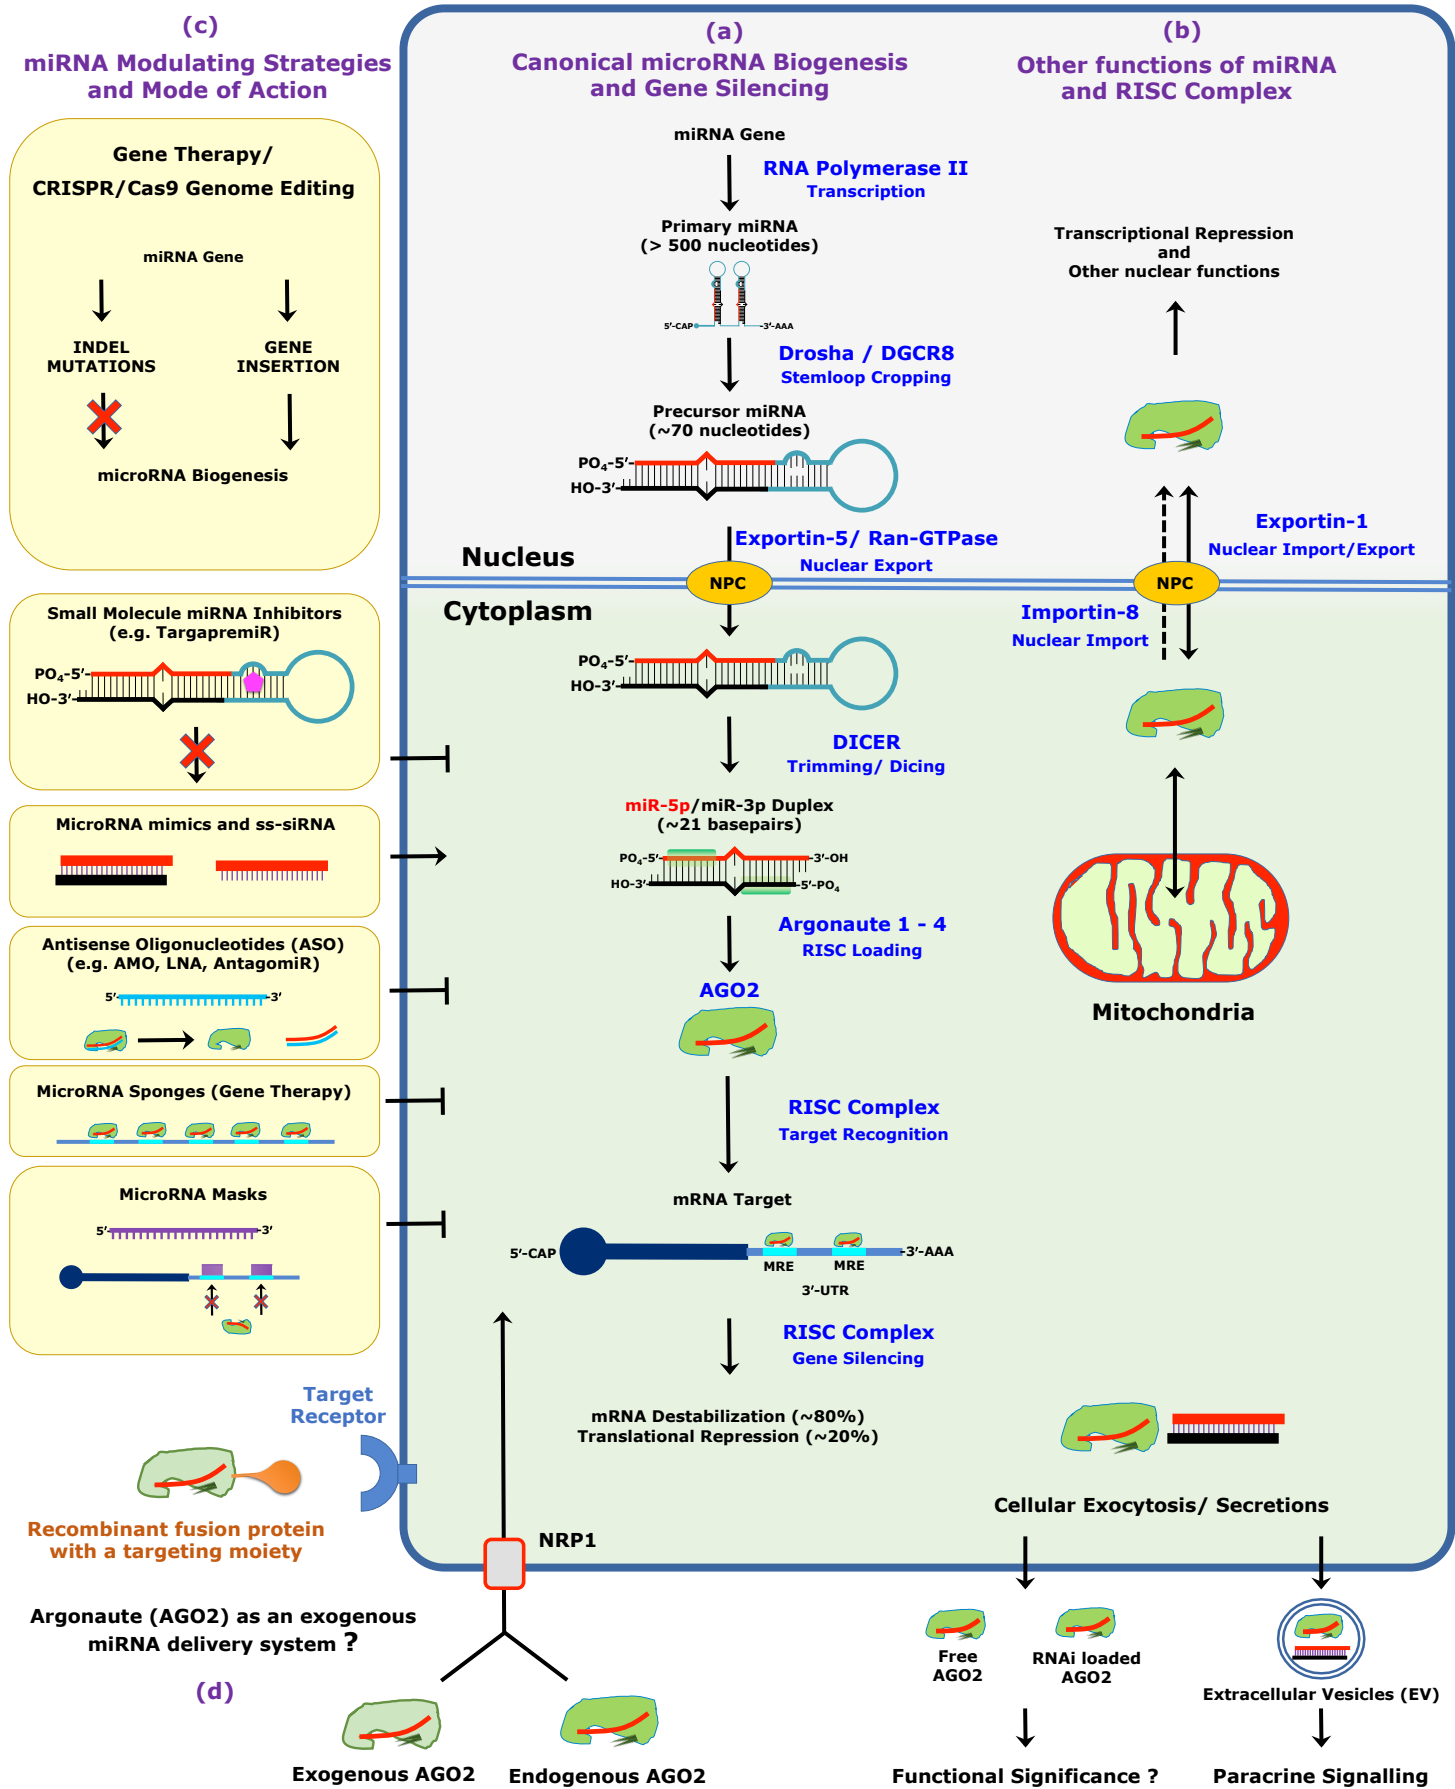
(c)
miRNA Modulating Strategies and Mode of Action

Gene Therapy/
CRISPR/Cas9 Genome Editing

miRNA Gene

INDEL MUTATIONS

GENE INSERTION

microRNA Biogenesis

Small Molecule miRNA Inhibitors (e.g. TargapremiR)

$PO_4$-5′-
HO-3′-

MicroRNA mimics and ss-siRNA

Antisense Oligonucleotides (ASO) (e.g. AMO, LNA, AntagomiR)

5′ 3′

MicroRNA Sponges (Gene Therapy)

MicroRNA Masks

5′ 3′

Target Receptor

Recombinant fusion protein with a targeting moiety

Argonaute (AGO2) as an exogenous miRNA delivery system ?

(d)

Exogenous AGO2

Endogenous AGO2

(a)
Canonical microRNA Biogenesis and Gene Silencing

miRNA Gene

RNA Polymerase II
Transcription

Primary miRNA
(> 500 nucleotides)

5′-CAP 3′-AAA

Drosha / DGCR8
Stemloop Cropping

Precursor miRNA
(~70 nucleotides)

$PO_4$-5′-
HO-3′-

Exportin-5/ Ran-GTPase
Nuclear Export

Nucleus

NPC

Cytoplasm

$PO_4$-5′-
HO-3′-

DICER
Trimming/ Dicing

miR-5p/miR-3p Duplex
(~21 basepairs)

$PO_4$-5′- -3′-OH
HO-3′- -5′-$PO_4$

Argonaute 1 - 4
RISC Loading

AGO2

RISC Complex
Target Recognition

mRNA Target

5′-CAP 3′-AAA

MRE MRE

3′-UTR

RISC Complex
Gene Silencing

mRNA Destabilization (~80%)
Translational Repression (~20%)

NRP1

(b)
Other functions of miRNA and RISC Complex

Transcriptional Repression and Other nuclear functions

Exportin-1
Nuclear Import/Export

NPC

Importin-8
Nuclear Import

Mitochondria

Cellular Exocytosis/ Secretions

Free AGO2

RNAi loaded AGO2

Extracellular Vesicles (EV)

Functional Significance ?

Paracrine Signalling